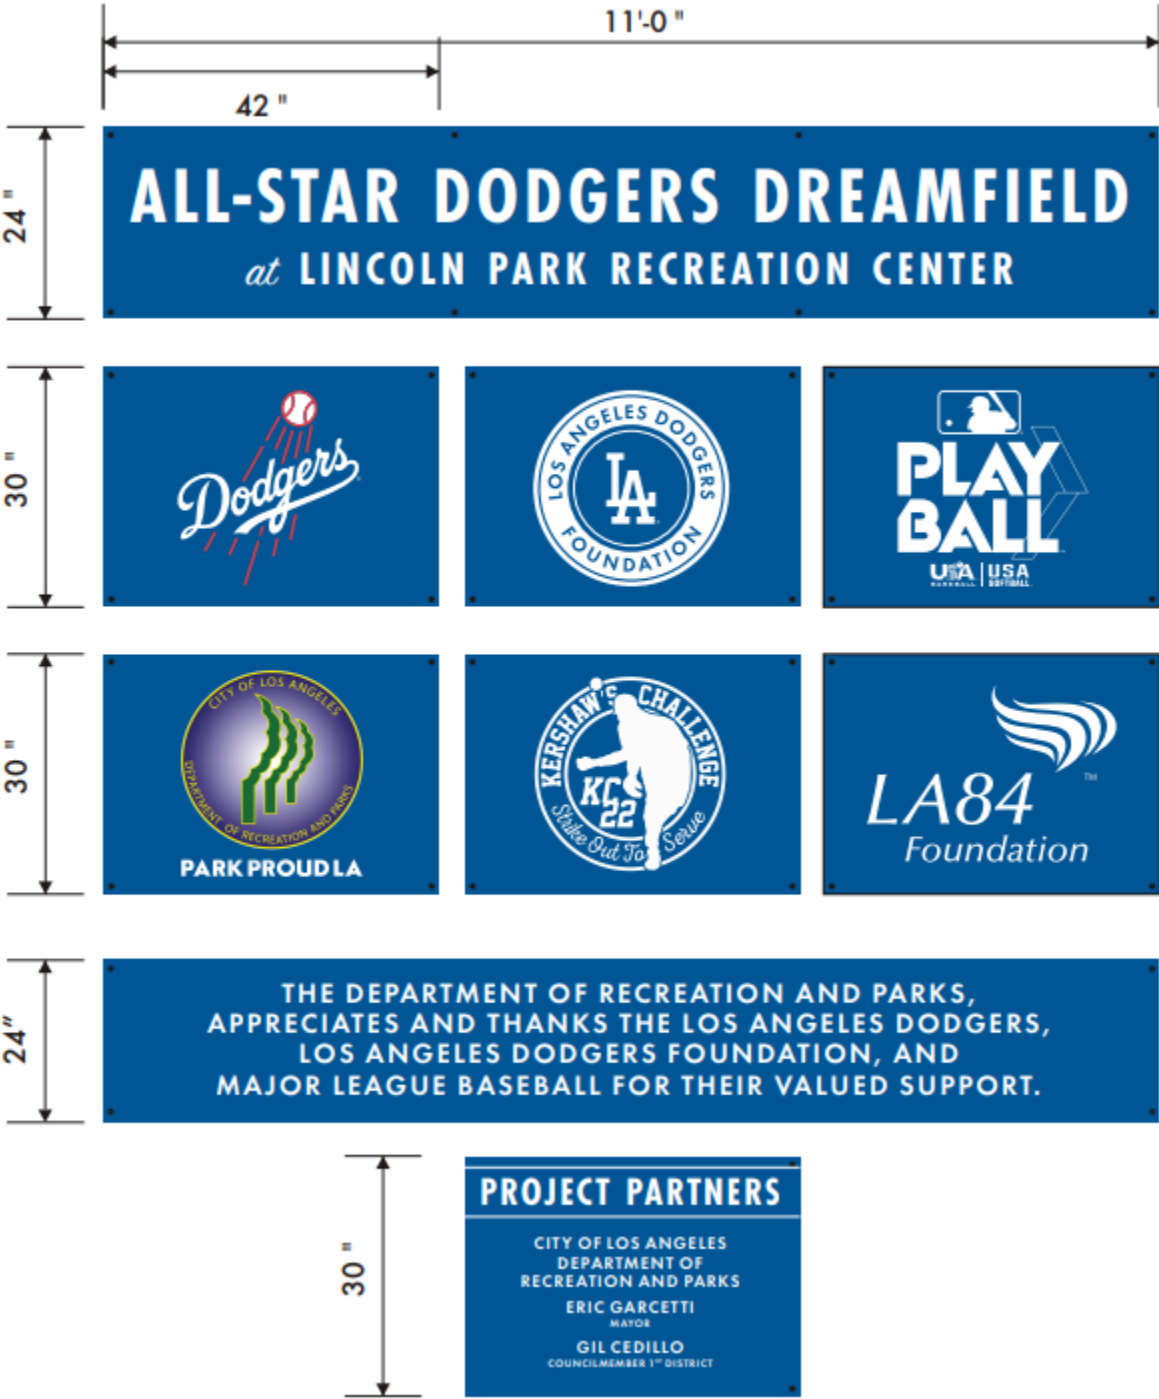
11'-0"

42"

24"

ALL-STAR DODGERS DREAMFIELD

at LINCOLN PARK RECREATION CENTER

30"

Dodgers

LOS ANGELES DODGERS FOUNDATION

LA

PLAY BALL

USA BASEBALL | USA SOFTBALL

30"

CITY OF LOS ANGELES

DEPARTMENT OF RECREATION AND PARKS

PARK PROUD LA

KERSHAW'S CHALLENGE

KC 22

Strike Out To Serve

LA84 Foundation

TM

24"

THE DEPARTMENT OF RECREATION AND PARKS, APPRECIATES AND THANKS THE LOS ANGELES DODGERS, LOS ANGELES DODGERS FOUNDATION, AND MAJOR LEAGUE BASEBALL FOR THEIR VALUED SUPPORT.

30"

PROJECT PARTNERS

CITY OF LOS ANGELES DEPARTMENT OF RECREATION AND PARKS

ERIC GARCETTI
MAYOR

GIL CEDILLO
COUNCILMEMBER 1ST DISTRICT